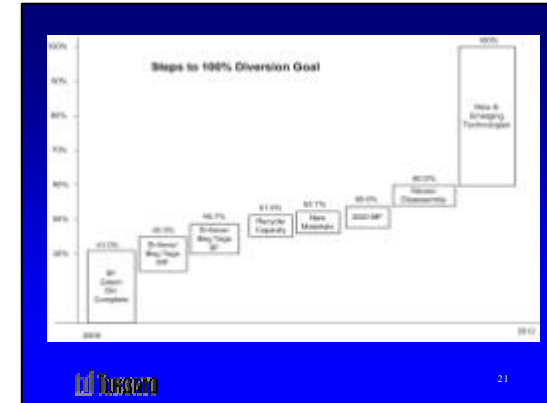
Steps to 100% Diversion Goal

100%

90%

80%

70%

60%

50%

40%

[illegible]
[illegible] Green Bin Complete

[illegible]
Bi-Never Bag Tags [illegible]

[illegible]
Bi-Never Bag Tags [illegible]

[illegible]
Recycle Capacity

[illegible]
New Materials

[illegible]
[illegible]

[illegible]
Source Disassembly

100%
New & Emerging Technologies

2006

2012

Toronto

21